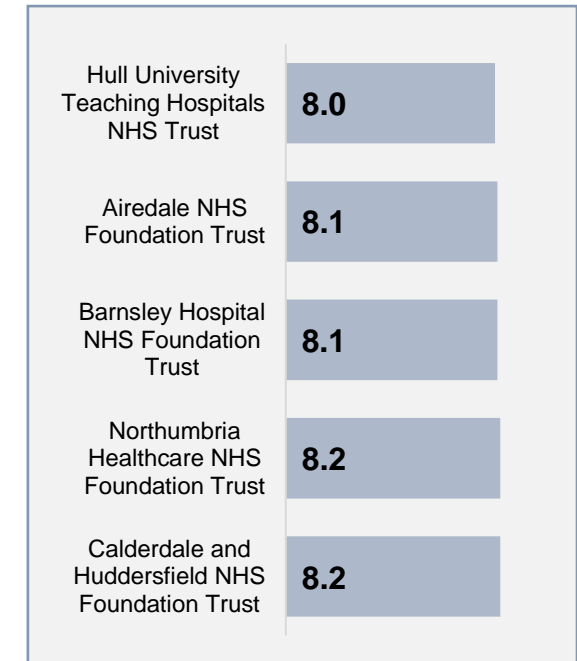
Hull University Teaching Hospitals NHS Trust 8.0

Airedale NHS Foundation Trust 8.1

Barnsley Hospital NHS Foundation Trust 8.1

Northumbria Healthcare NHS Foundation Trust 8.2

Calderdale and Huddersfield NHS Foundation Trust 8.2